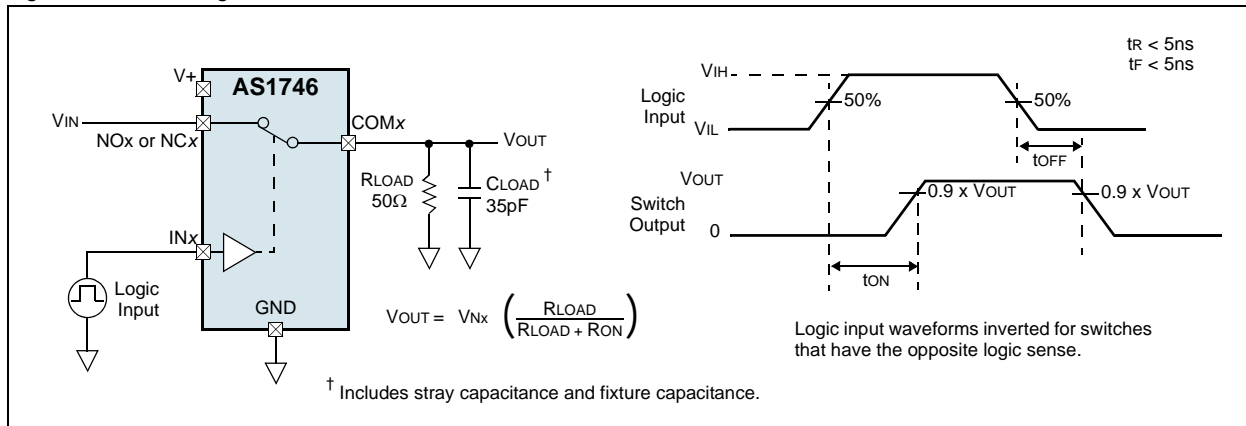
V+

AS1746

VIN

NOx or NCx

COMx

VOUT

RLOAD
50Ω

CLOAD †
35pF

INx

Logic Input

GND

$V_{OUT} = V_{Nx} \left( \frac{R_{LOAD}}{R_{LOAD} + R_{ON}} \right)$

† Includes stray capacitance and fixture capacitance.

tR < 5ns
tF < 5ns

VIH

Logic Input

VIL

50%

50%

tOFF

VOUT

Switch Output

0

0.9 x VOUT

0.9 x VOUT

tON

Logic input waveforms inverted for switches that have the opposite logic sense.